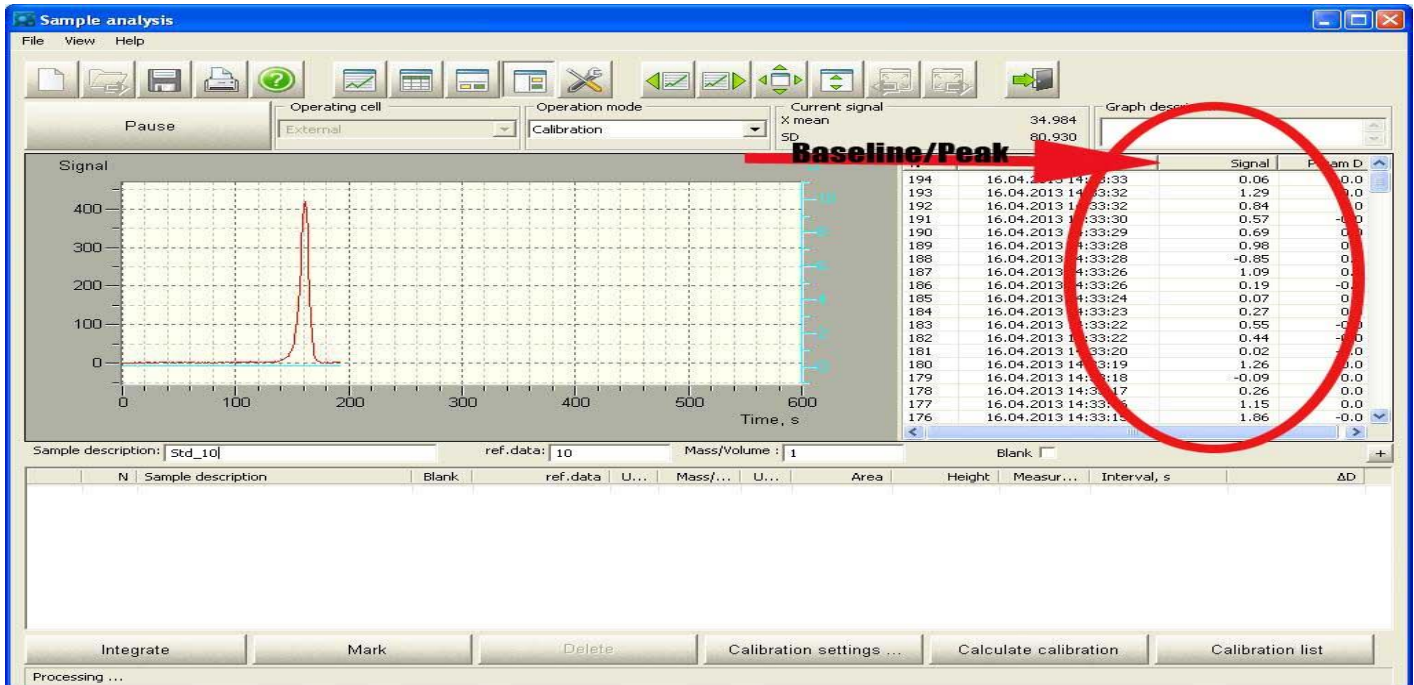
Sample analysis

File View Help

Pause

Operating cell
External

Operation mode
Calibration

Current signal
X mean 34.984
SD 80.930

Graph desc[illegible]

Baseline/Peak

Signal

400
300
200
100
0

0 100 200 300 400 500 600
Time, s

| N | | Signal | P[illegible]am D |
|---|---|---|---|
| 194 | 16.04.2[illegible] 14:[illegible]:33 | 0.06 | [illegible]0.0 |
| 193 | 16.04.2013 14:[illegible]3:32 | 1.29 | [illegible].0 |
| 192 | 16.04.2013 1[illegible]:33:32 | 0.84 | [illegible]0 |
| 191 | 16.04.2013 1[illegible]:33:30 | 0.57 | -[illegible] |
| 190 | 16.04.2013 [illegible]:33:29 | 0.69 | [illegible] |
| 189 | 16.04.2013 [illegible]4:33:28 | 0.98 | 0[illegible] |
| 188 | 16.04.2013 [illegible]4:33:28 | -0.85 | 0. |
| 187 | 16.04.2013 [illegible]4:33:26 | 1.09 | 0. |
| 186 | 16.04.2013 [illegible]4:33:26 | 0.19 | -0. |
| 185 | 16.04.2013 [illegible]4:33:24 | 0.07 | 0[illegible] |
| 184 | 16.04.2013 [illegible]4:33:23 | 0.27 | 0. |
| 183 | 16.04.2013 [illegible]4:33:22 | 0.55 | -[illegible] |
| 182 | 16.04.2013 1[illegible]:33:22 | 0.44 | -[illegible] |
| 181 | 16.04.2013 1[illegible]:33:20 | 0.02 | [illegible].0 |
| 180 | 16.04.2013 14:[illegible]:19 | 1.26 | 0.0 |
| 179 | 16.04.2013 14:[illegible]:18 | -0.09 | 0.0 |
| 178 | 16.04.2013 14:3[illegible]:17 | 0.26 | 0.0 |
| 177 | 16.04.2013 14:33:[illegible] | 1.15 | 0.0 |
| 176 | 16.04.2013 14:33:1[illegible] | 1.86 | -0.0 |

Sample description: Std_10 ref.data: 10 Mass/Volume : 1 Blank

| N | Sample description | Blank | ref.data | U... | Mass/... | U... | Area | Height | Measur... | Interval, s | ΔD |
|---|---|---|---|---|---|---|---|---|---|---|---|

Integrate Mark Delete Calibration settings ... Calculate calibration Calibration list

Processing ...